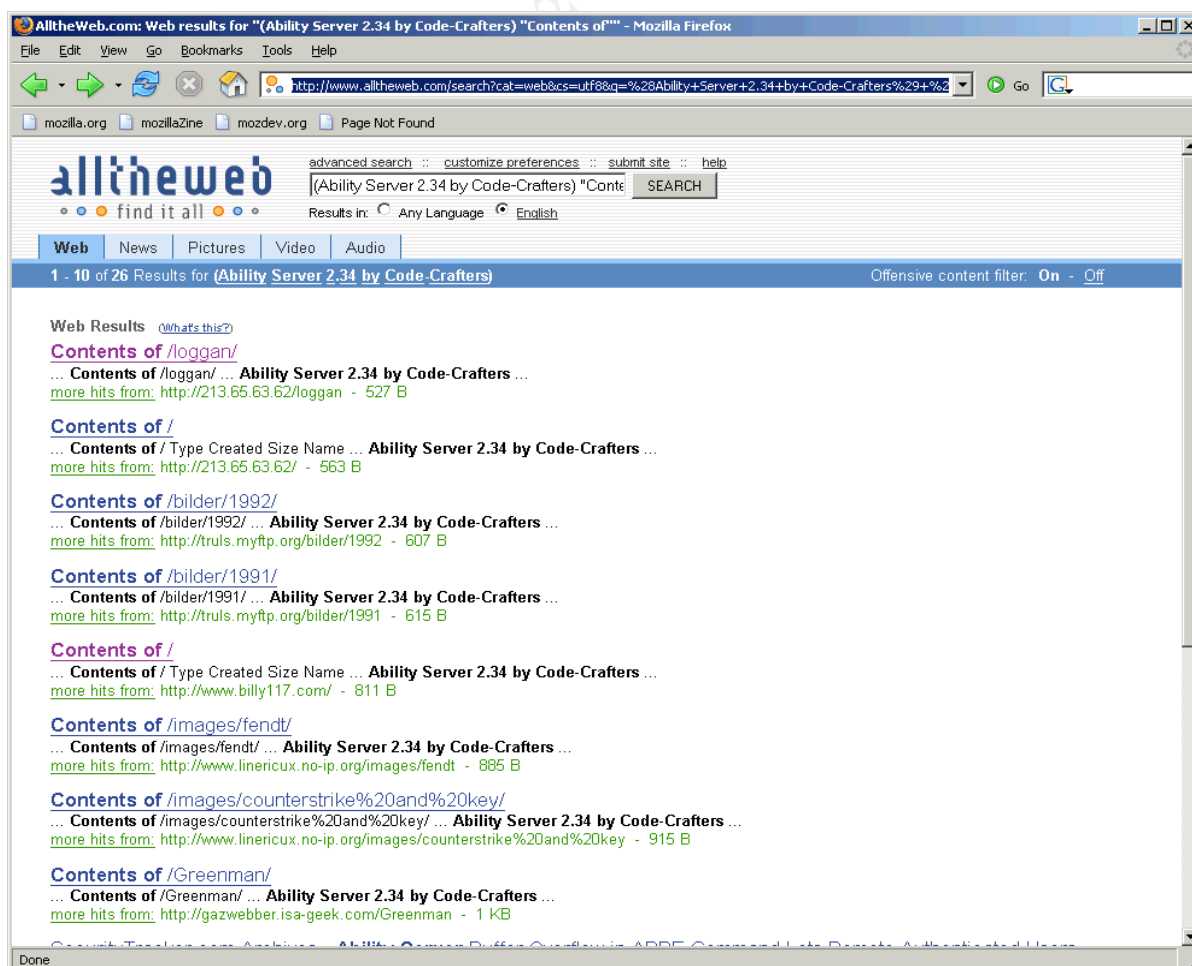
AlltheWeb.com: Web results for "(Ability Server 2.34 by Code-Crafters) "Contents of"" - Mozilla Firefox

File Edit View Go Bookmarks Tools Help

http://www.alltheweb.com/search?cat=web&cs=utf8&q=%28Ability+Server+2.34+by+Code-Crafters%29+%2 Go

mozilla.org mozillaZine mozdev.org Page Not Found

alltheweb
find it all

advanced search :: customize preferences :: submit site :: help
(Ability Server 2.34 by Code-Crafters) "Conte SEARCH
Results in: Any Language English

Web News Pictures Video Audio

1 - 10 of 26 Results for (Ability Server 2.34 by Code-Crafters) Offensive content filter: On - Off

Web Results (What's this?)

Contents of /loggan/
... Contents of /loggan/ ... Ability Server 2.34 by Code-Crafters ...
more hits from: http://213.65.63.62/loggan - 527 B

Contents of /
... Contents of / Type Created Size Name ... Ability Server 2.34 by Code-Crafters ...
more hits from: http://213.65.63.62/ - 563 B

Contents of /bilder/1992/
... Contents of /bilder/1992/ ... Ability Server 2.34 by Code-Crafters ...
more hits from: http://truls.myftp.org/bilder/1992 - 607 B

Contents of /bilder/1991/
... Contents of /bilder/1991/ ... Ability Server 2.34 by Code-Crafters ...
more hits from: http://truls.myftp.org/bilder/1991 - 615 B

Contents of /
... Contents of / Type Created Size Name ... Ability Server 2.34 by Code-Crafters ...
more hits from: http://www.billy117.com/ - 811 B

Contents of /images/fendt/
... Contents of /images/fendt/ ... Ability Server 2.34 by Code-Crafters ...
more hits from: http://www.linericux.no-ip.org/images/fendt - 885 B

Contents of /images/counterstrike%20and%20key/
... Contents of /images/counterstrike%20and%20key/ ... Ability Server 2.34 by Code-Crafters ...
more hits from: http://www.linericux.no-ip.org/images/counterstrike%20and%20key - 915 B

Contents of /Greenman/
... Contents of /Greenman/ ... Ability Server 2.34 by Code-Crafters ...
more hits from: http://gazwebber.isa-geek.com/Greenman - 1 KB

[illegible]

Done